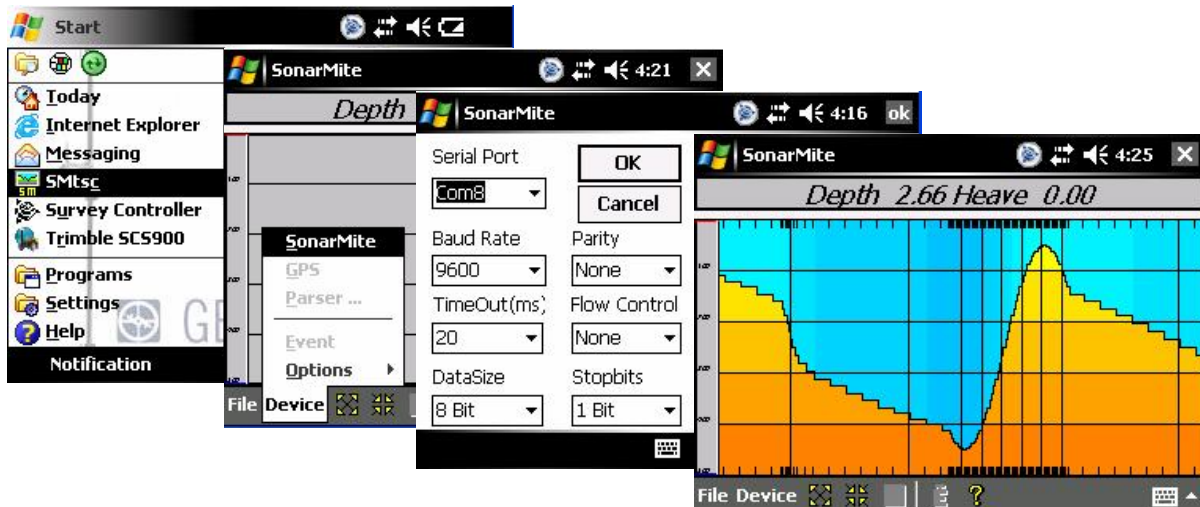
Start

Today
Internet Explorer
Messaging
SMtsc
Survey Controller
Trimble SCS900
Programs
Settings
Help
Notification

SonarMite 4:21
Depth
SonarMite
GPS
Parser ...
Event
Options
File Device

SonarMite 4:16 ok
Serial Port
Com8
OK
Cancel
Baud Rate
9600
Parity
None
TimeOut(ms)
20
Flow Control
None
DataSize
8 Bit
Stopbits
1 Bit

SonarMite 4:25
Depth 2.66 Heave 0.00
File Device